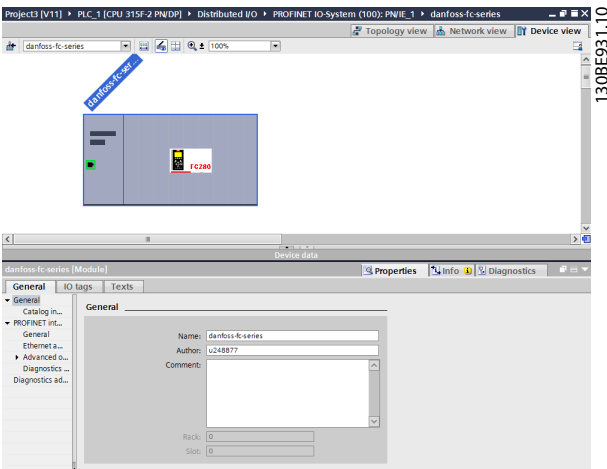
Project3 [V11] ▸ PLC_1 [CPU 315F-2 PN/DP] ▸ Distributed I/O ▸ PROFINET IO-System (100): PN/IE_1 ▸ danfoss-fc-series

Topology view | Network view | Device view

danfoss-fc-series | 100%

danfoss-fc-ser...

FC280

Device data

danfoss-fc-series [Module]

Properties | Info | Diagnostics

General | IO tags | Texts

General
Catalog in...
PROFINET int...
General
Ethernet a...
Advanced o...
Diagnostics ...
Diagnostics ad...

General

Name: danfoss-fc-series
Author: u248877
Comment:

Rack: 0
Slot: 0

130BE931.10